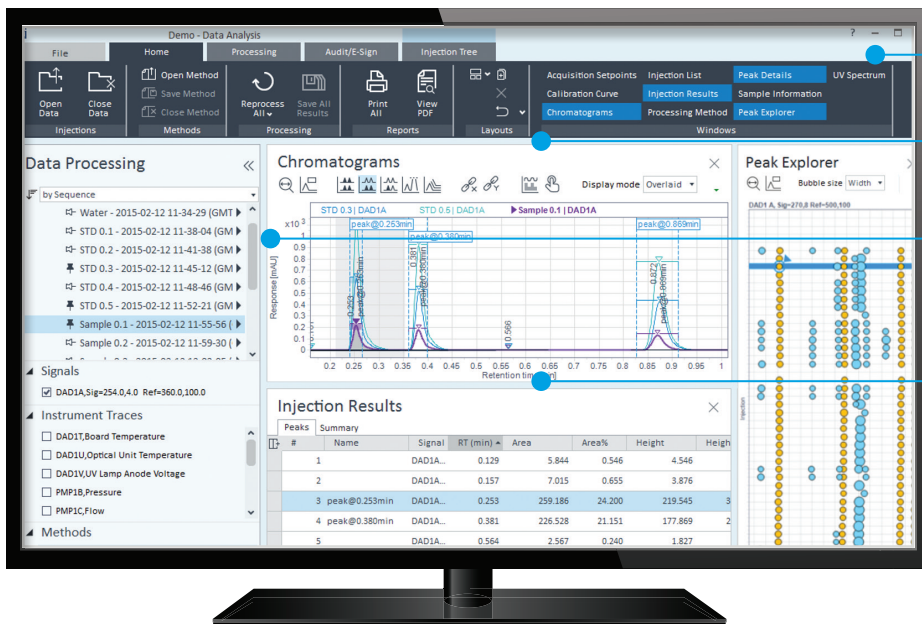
Demo - Data Analysis

? — □

File | Home | Processing | Audit/E-Sign | Injection Tree

Open Data | Close Data
Injections

Open Method
Save Method
Close Method
Methods

Reprocess All | Save All Results
Processing

Print All | View PDF
Reports

Layouts

Acquisition Setpoints | Injection List | Peak Details | UV Spectrum
Calibration Curve | Injection Results | Sample Information
Chromatograms | Processing Method | Peak Explorer
Windows

Data Processing «

by Sequence
Water - 2015-02-12 11-34-29 (GMT
STD 0.1 - 2015-02-12 11-38-04 (GM
STD 0.2 - 2015-02-12 11-41-38 (GM
STD 0.3 - 2015-02-12 11-45-12 (GM
STD 0.4 - 2015-02-12 11-48-46 (GM
STD 0.5 - 2015-02-12 11-52-21 (GM
Sample 0.1 - 2015-02-12 11-55-56 (
Sample 0.2 - 2015-02-12 11-59-30 (

Signals
DAD1A,Sig=254.0,4.0 Ref=360.0,100.0

Instrument Traces
DAD1T,Board Temperature
DAD1U,Optical Unit Temperature
DAD1V,UV Lamp Anode Voltage
PMP1B,Pressure
PMP1C,Flow

Methods

Chromatograms ×

Display mode Overlaid

STD 0.3 | DAD1A   STD 0.5 | DAD1A   Sample 0.1 | DAD1A

x10 $^3$
peak@0.253min
peak@0.380min
peak@0.869min
0.361
peak@0.380min
0.566
0.872
peak@0.869min
1 0.9 0.8 0.7 0.6 0.5 0.4 0.3 0.2 0.1 0
Response [mAU]
0.2 0.25 0.3 0.35 0.4 0.45 0.5 0.55 0.6 0.65 0.7 0.75 0.8 0.85 0.9 0.95
Retention time [min]

Peak Explorer
Bubble size Width
DAD1 A, Sig=270,8 Ref=500,100
Injection

Injection Results ×
Peaks | Summary

| # | Name | Signal | RT (min) | Area | Area% | Height | Heigh |
|---|---|---|---|---|---|---|---|
| 1 | | DAD1A... | 0.129 | 5.844 | 0.546 | 4.546 | |
| 2 | | DAD1A... | 0.157 | 7.015 | 0.655 | 3.876 | |
| 3 | peak@0.253min | DAD1A... | 0.253 | 259.186 | 24.200 | 219.545 | 3 |
| 4 | peak@0.380min | DAD1A... | 0.381 | 226.528 | 21.151 | 177.869 | |
| 5 | | DAD1A... | 0.564 | 2.567 | 0.240 | 1.827 | |